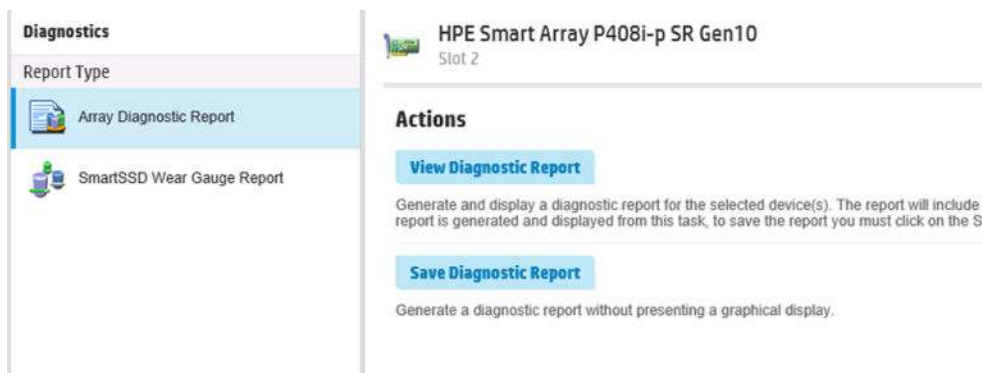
Diagnostics

Report Type

Array Diagnostic Report

SmartSSD Wear Gauge Report

HPE Smart Array P408i-p SR Gen10
Slot 2

Actions

View Diagnostic Report

Generate and display a diagnostic report for the selected device(s). The report will include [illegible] report is generated and displayed from this task, to save the report you must click on the S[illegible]

Save Diagnostic Report

Generate a diagnostic report without presenting a graphical display.